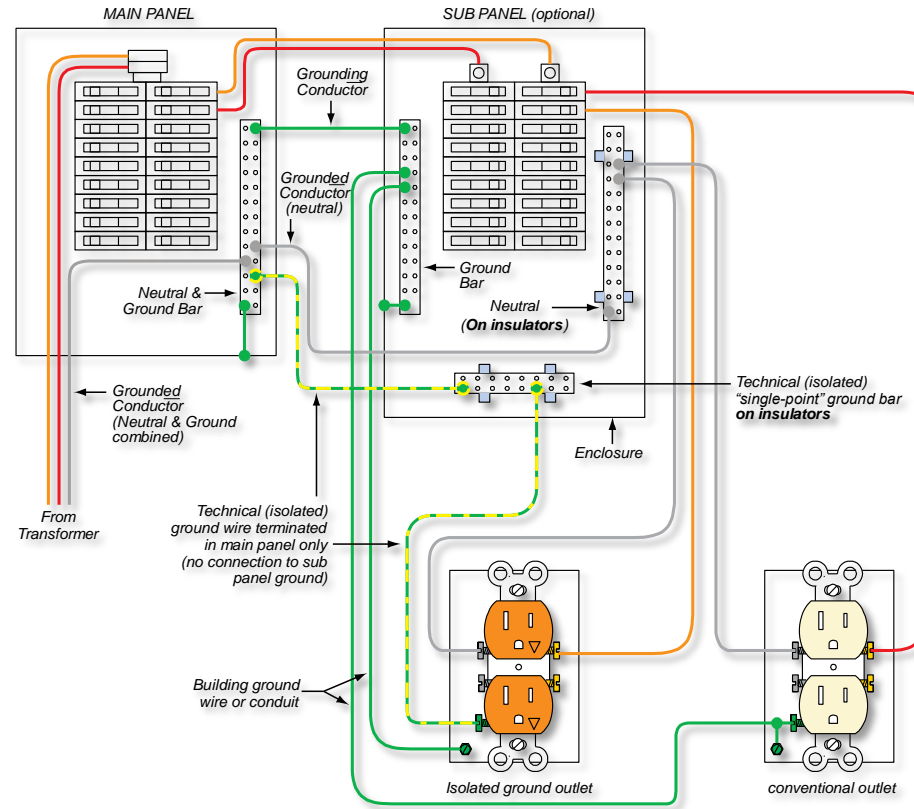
MAIN PANEL

SUB PANEL (optional)

Grounding Conductor

Grounded Conductor (neutral)

Neutral & Ground Bar

Ground Bar

Neutral (On insulators)

Technical (isolated) "single-point" ground bar on insulators

Enclosure

Grounded Conductor (Neutral & Ground combined)

From Transformer

Technical (isolated) ground wire terminated in main panel only (no connection to sub panel ground)

Building ground wire or conduit

Isolated ground outlet

conventional outlet